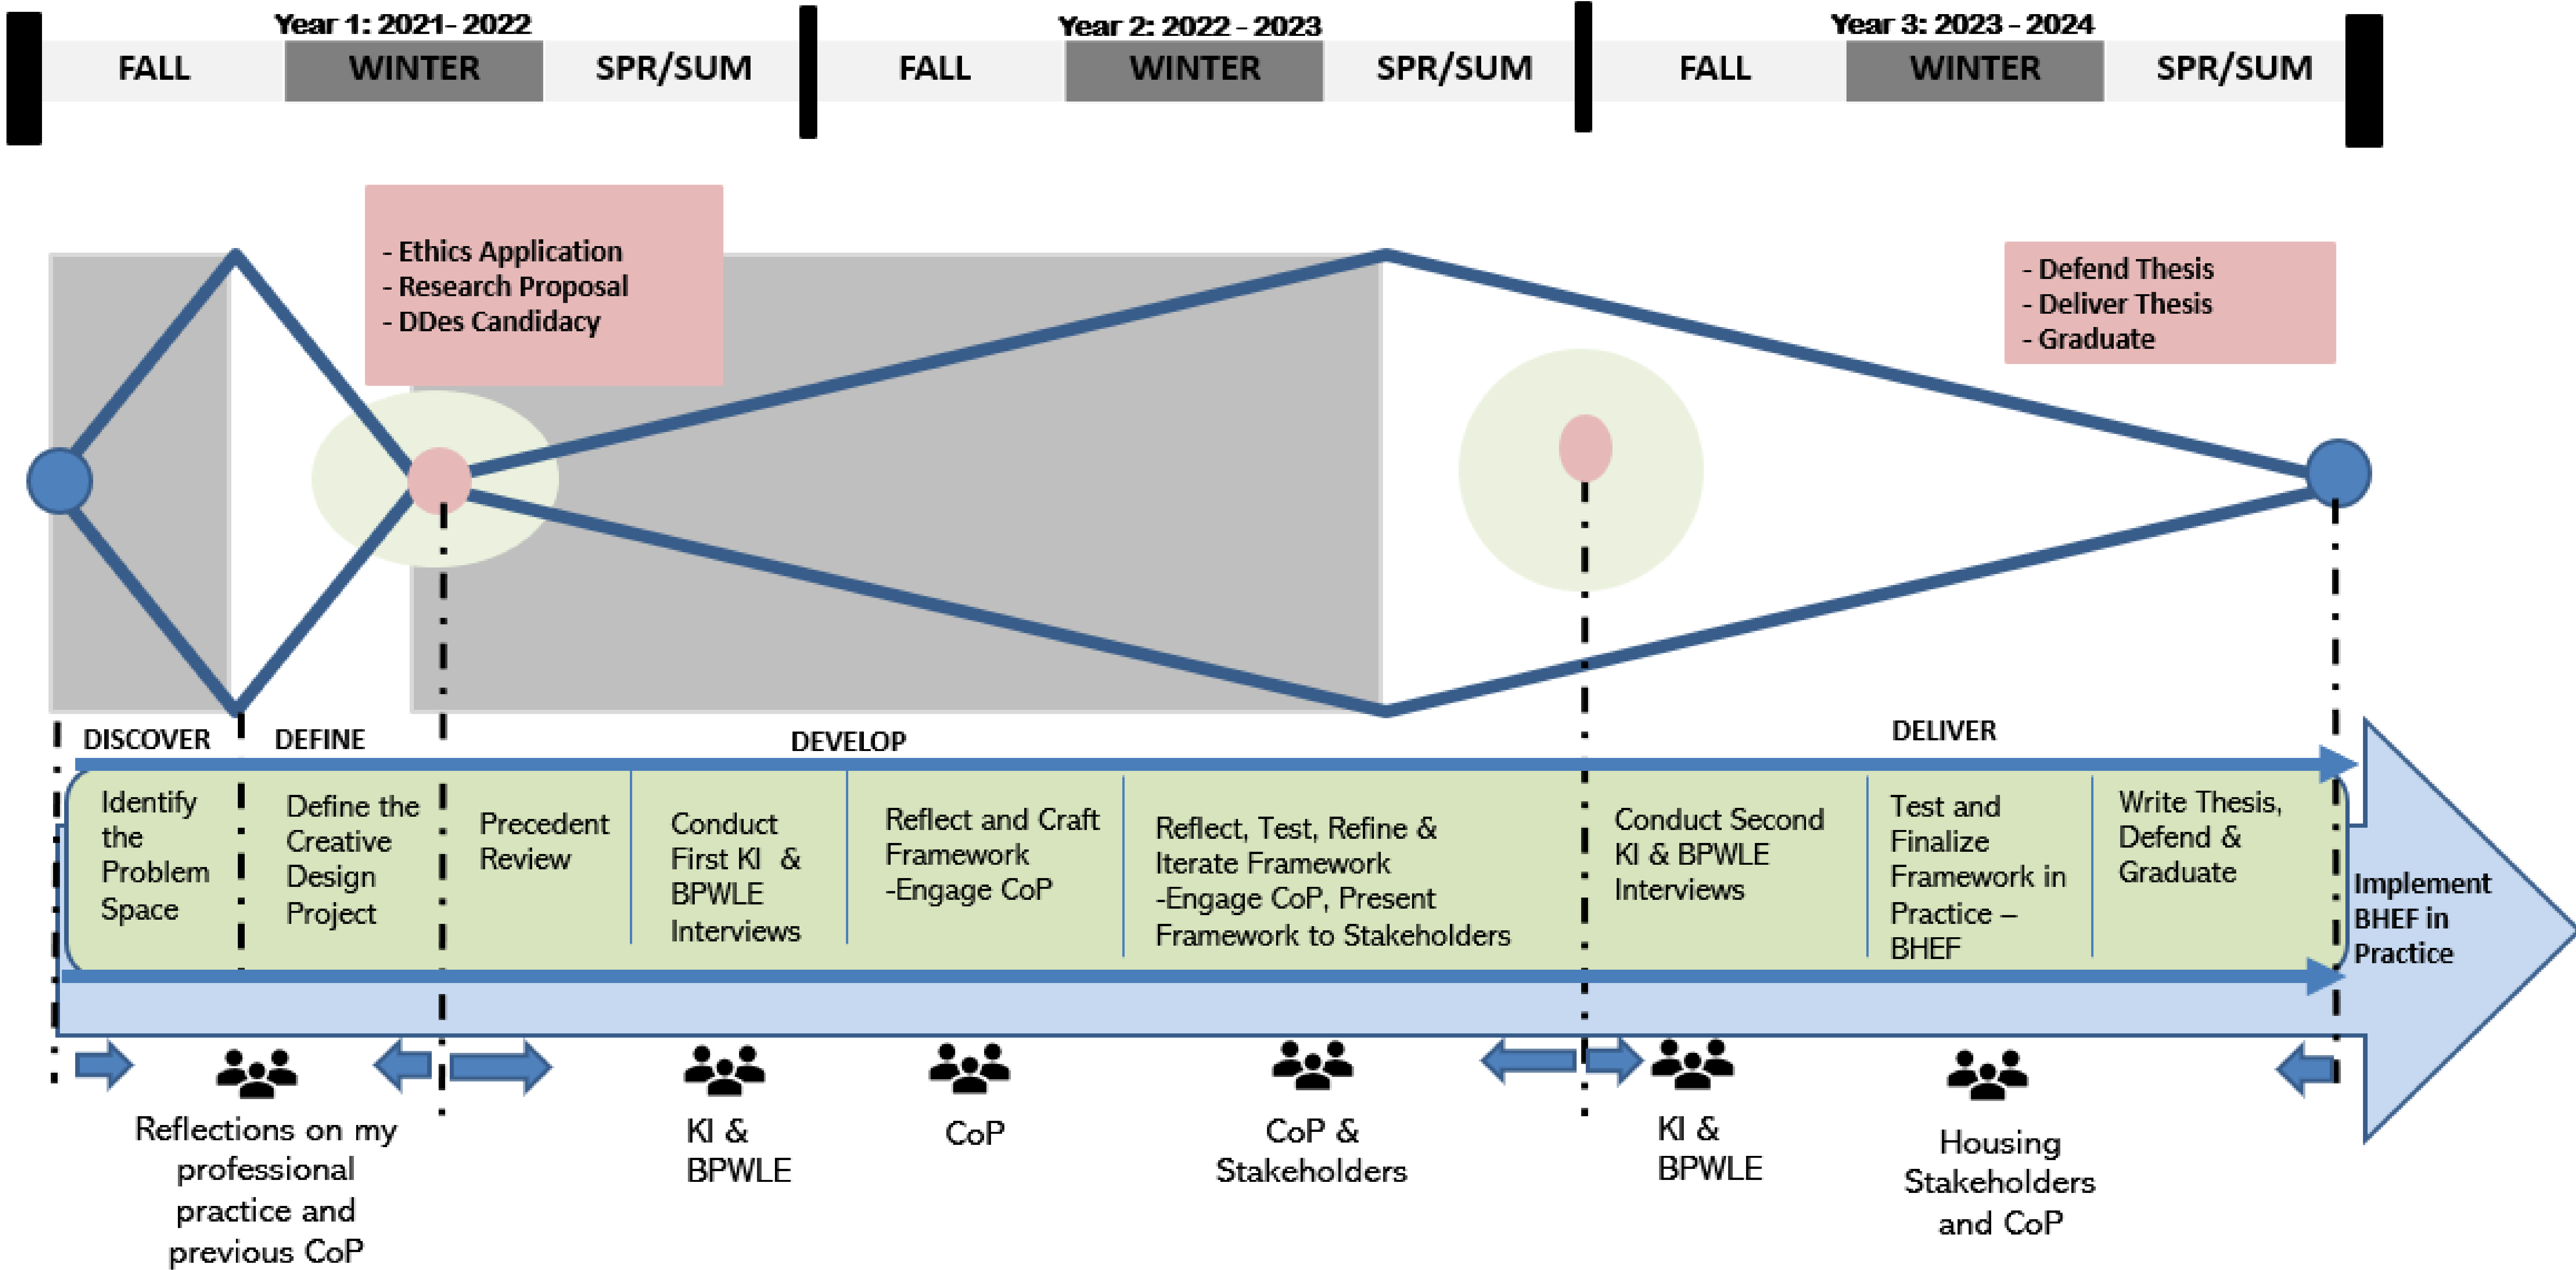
Year 1: 2021- 2022
FALL WINTER SPR/SUM

Year 2: 2022 - 2023
FALL WINTER SPR/SUM

Year 3: 2023 - 2024
FALL WINTER SPR/SUM

- Ethics Application
- Research Proposal
- DDes Candidacy

- Defend Thesis
- Deliver Thesis
- Graduate

DISCOVER
DEFINE
DEVELOP
DELIVER

Identify the Problem Space

Define the Creative Design Project

Precedent Review

Conduct First KI & BPWLE Interviews

Reflect and Craft Framework
-Engage CoP

Reflect, Test, Refine & Iterate Framework
-Engage CoP, Present Framework to Stakeholders

Conduct Second KI & BPWLE Interviews

Test and Finalize Framework in Practice – BHEF

Write Thesis, Defend & Graduate

Implement BHEF in Practice

Reflections on my professional practice and previous CoP

KI & BPWLE

CoP

CoP & Stakeholders

KI & BPWLE

Housing Stakeholders and CoP